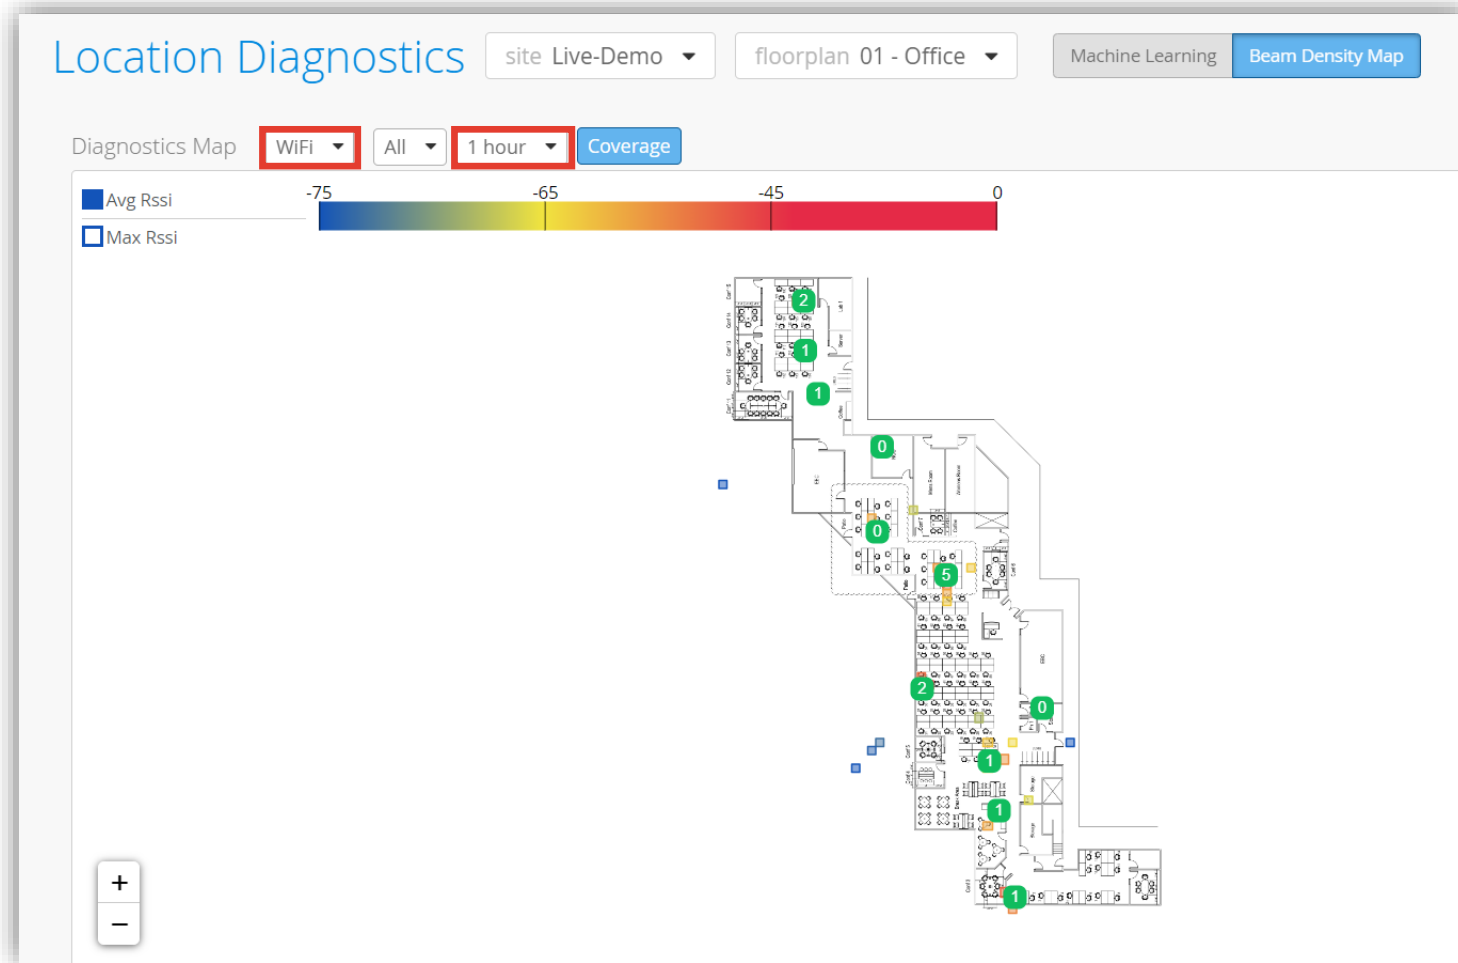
Location Diagnostics

site Live-Demo

floorplan 01 - Office

Machine Learning

Beam Density Map

Diagnostics Map

WiFi

All

1 hour

Coverage

Avg Rssi

Max Rssi

-75

-65

-45

0

2

1

1

0

0

5

2

0

1

1

1

+

−